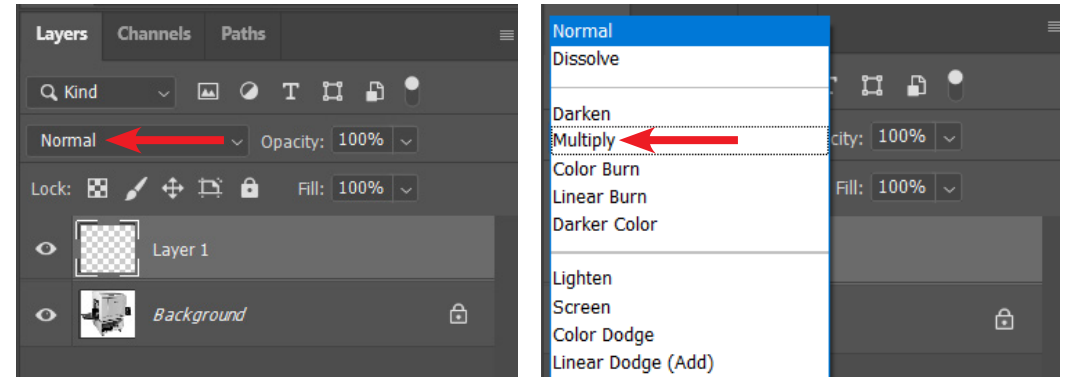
Layers Channels Paths

Kind

Normal

Opacity: 100%

Lock:

Fill: 100%

Layer 1

Background

Normal
Dissolve

Darken
Multiply
Color Burn
Linear Burn
Darker Color

Lighten
Screen
Color Dodge
Linear Dodge (Add)

city: 100%

Fill: 100%